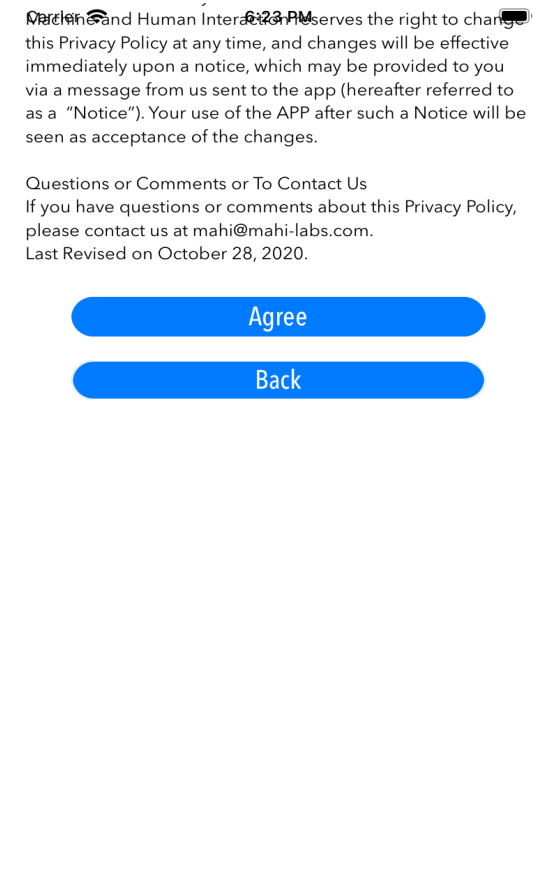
Carrier 6:23 PM

Machine and Human Interaction reserves the right to change this Privacy Policy at any time, and changes will be effective immediately upon a notice, which may be provided to you via a message from us sent to the app (hereafter referred to as a "Notice"). Your use of the APP after such a Notice will be seen as acceptance of the changes.

Questions or Comments or To Contact Us
If you have questions or comments about this Privacy Policy, please contact us at mahi@mahi-labs.com.
Last Revised on October 28, 2020.

Agree

Back